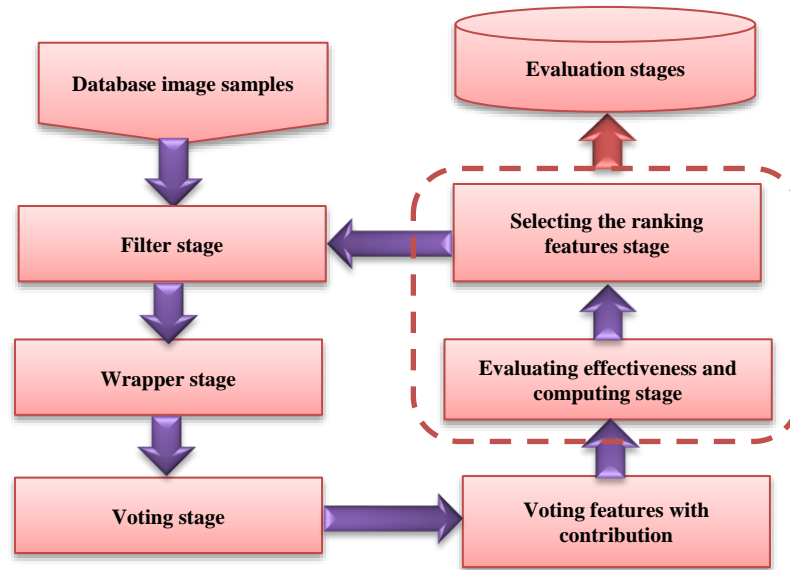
Database image samples

Filter stage

Wrapper stage

Voting stage

Evaluation stages

Selecting the ranking features stage

Evaluating effectiveness and computing stage

Voting features with contribution